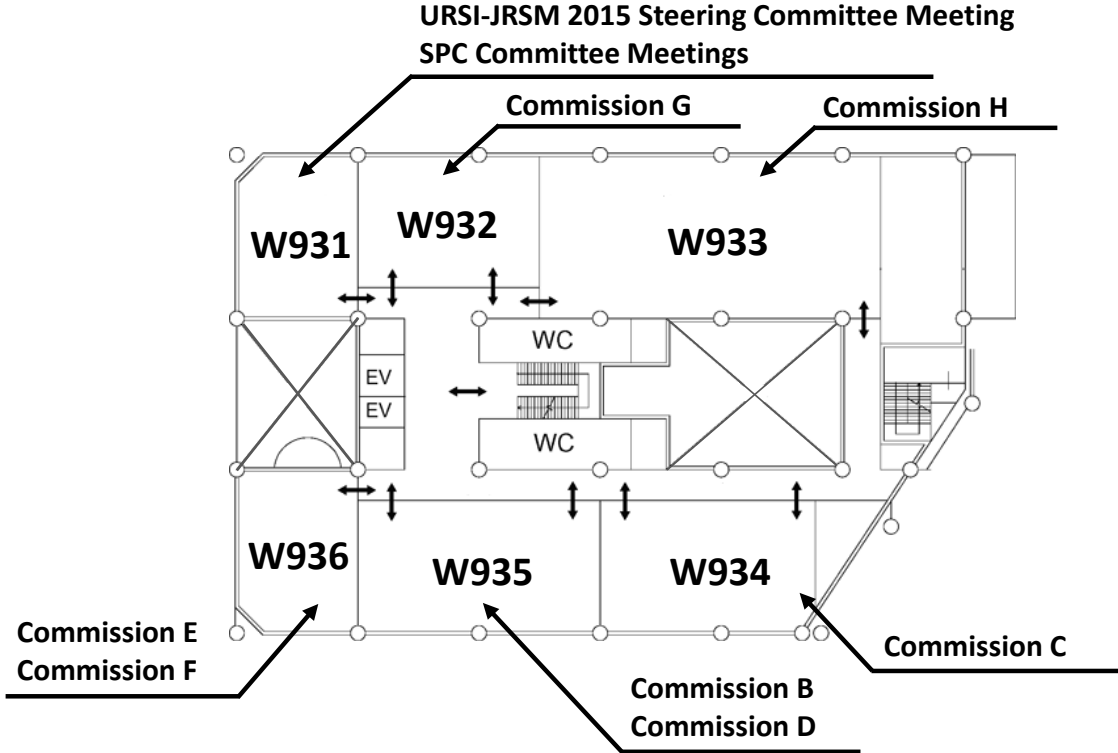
URSI-JRSM 2015 Steering Committee Meeting
SPC Committee Meetings

Commission G

Commission H

W931

W932

W933

WC

EV

EV

WC

W936

W935

W934

Commission E
Commission F

Commission C

Commission B
Commission D